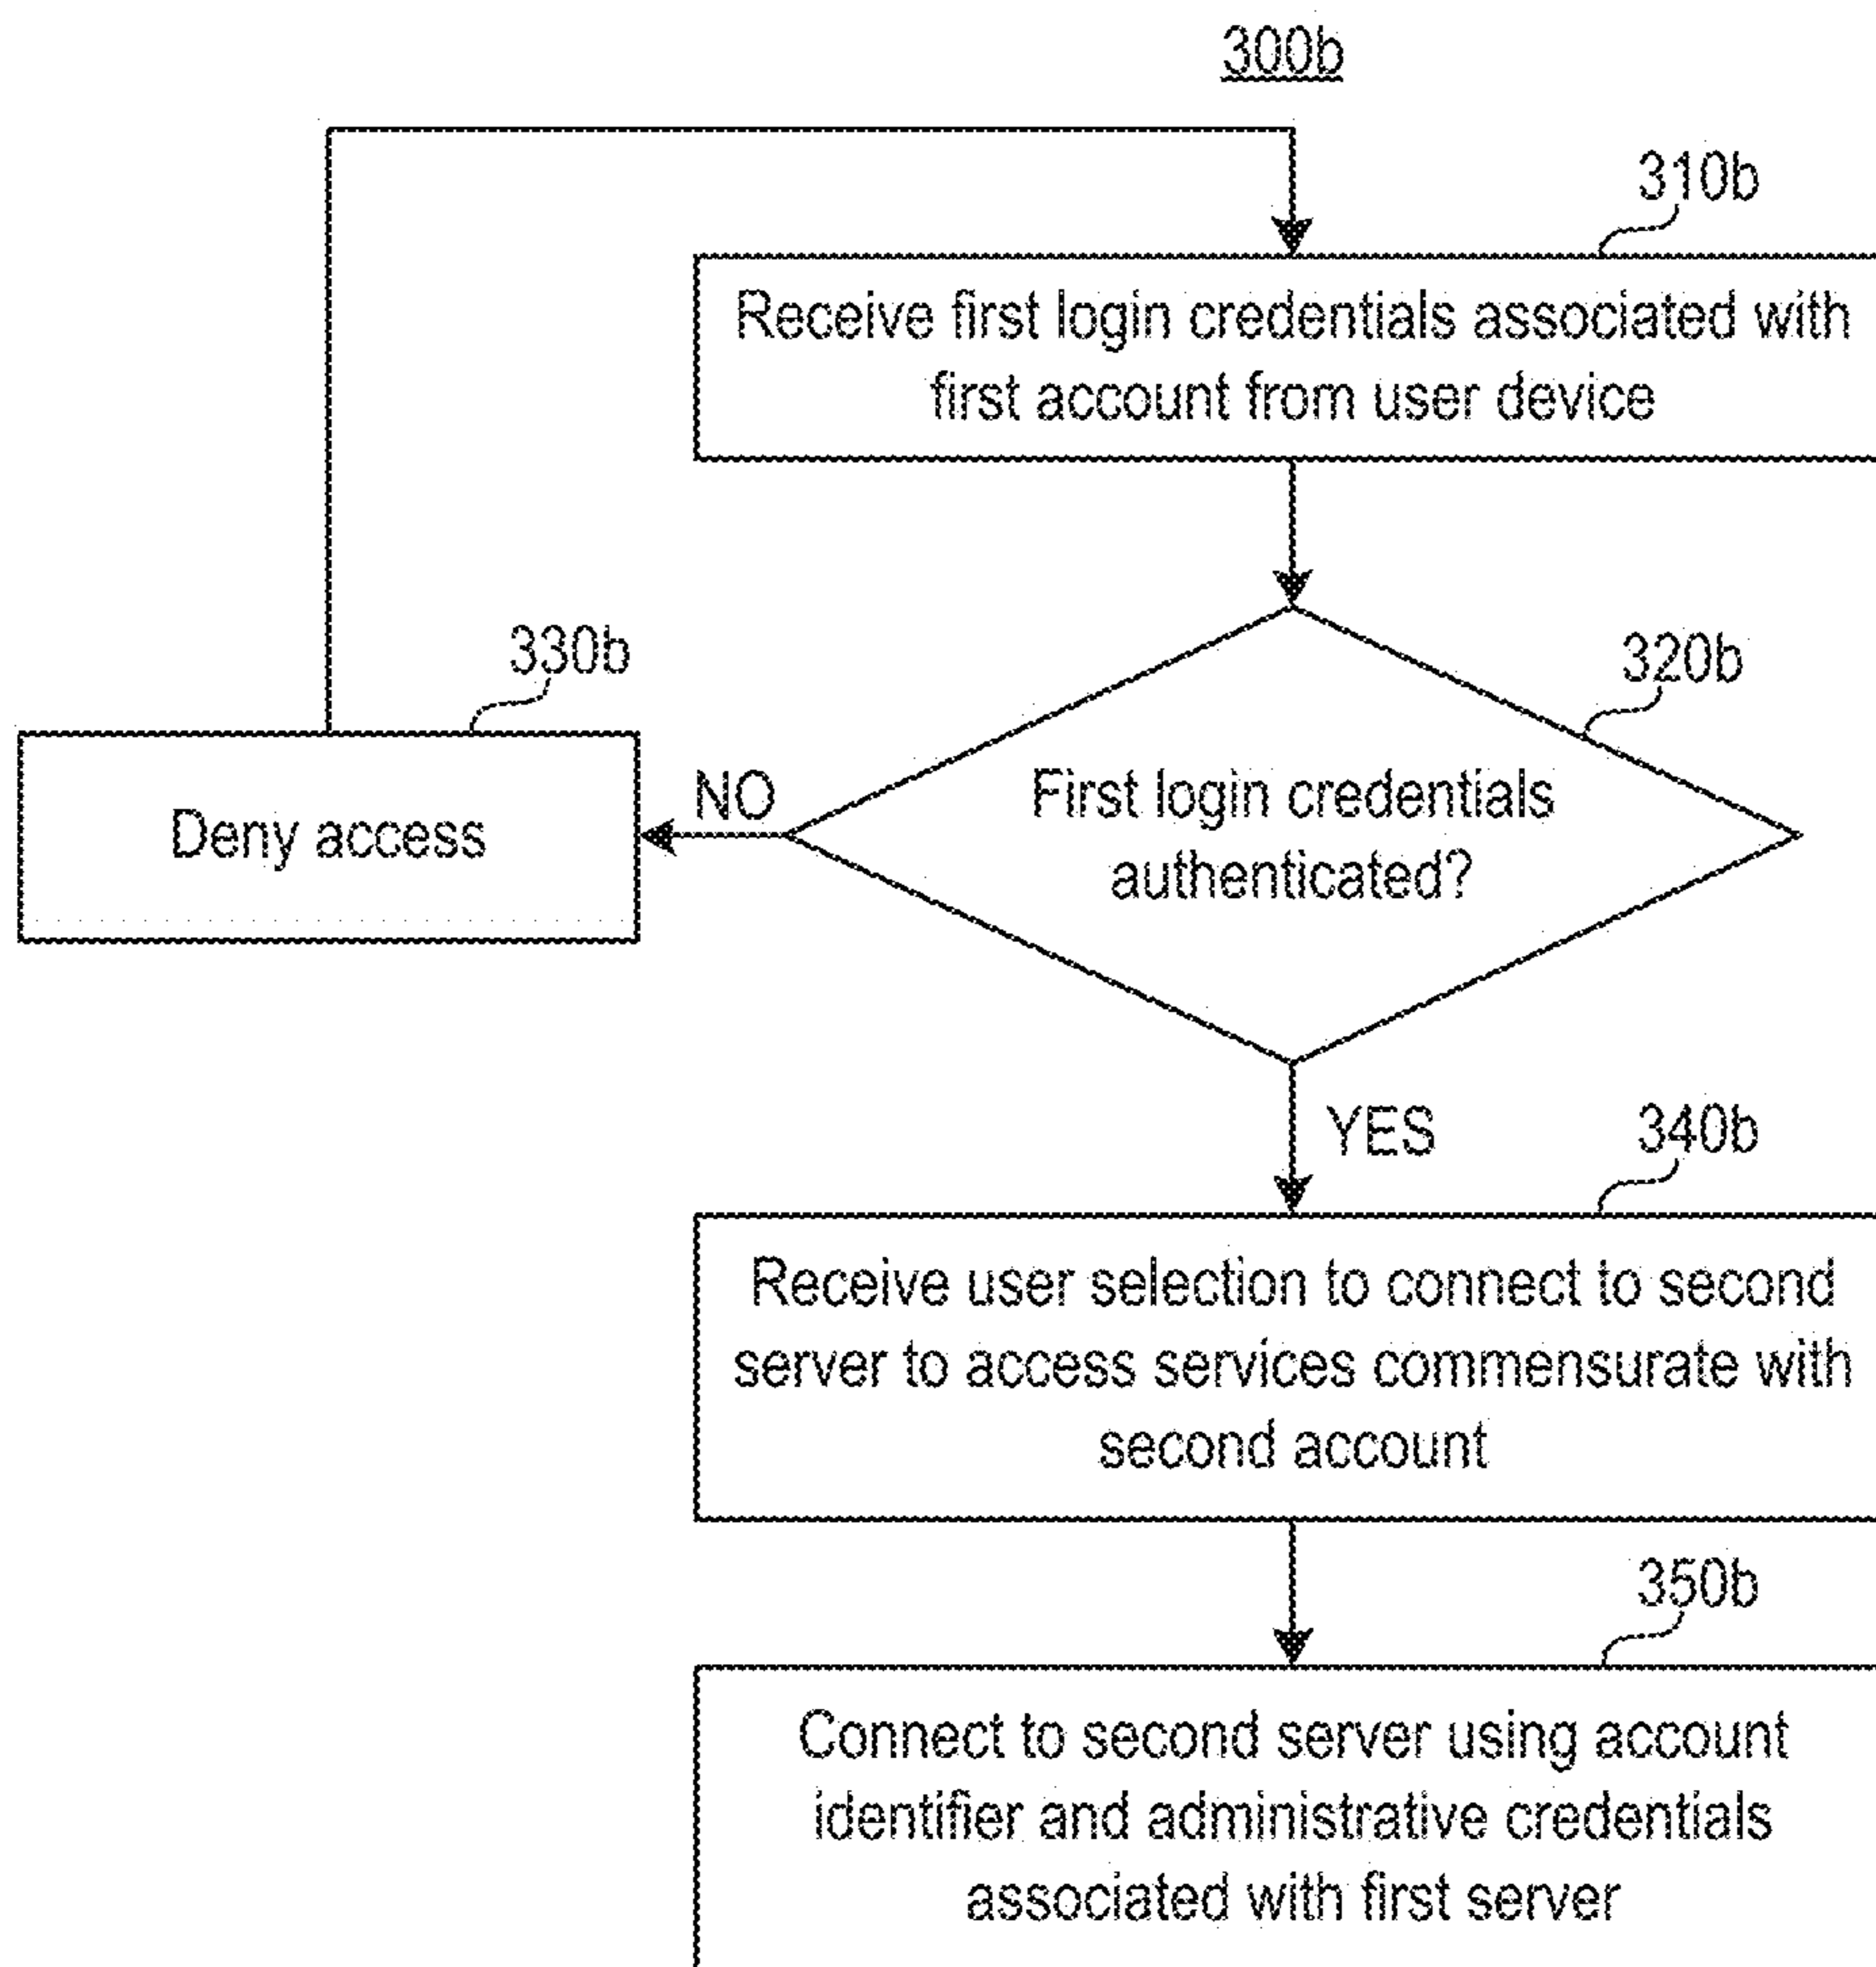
300b

310b

Receive first login credentials associated with first account from user device

330b

320b

Deny access

NO

First login credentials authenticated?

YES

340b

Receive user selection to connect to second server to access services commensurate with second account

350b

Connect to second server using account identifier and administrative credentials associated with first server